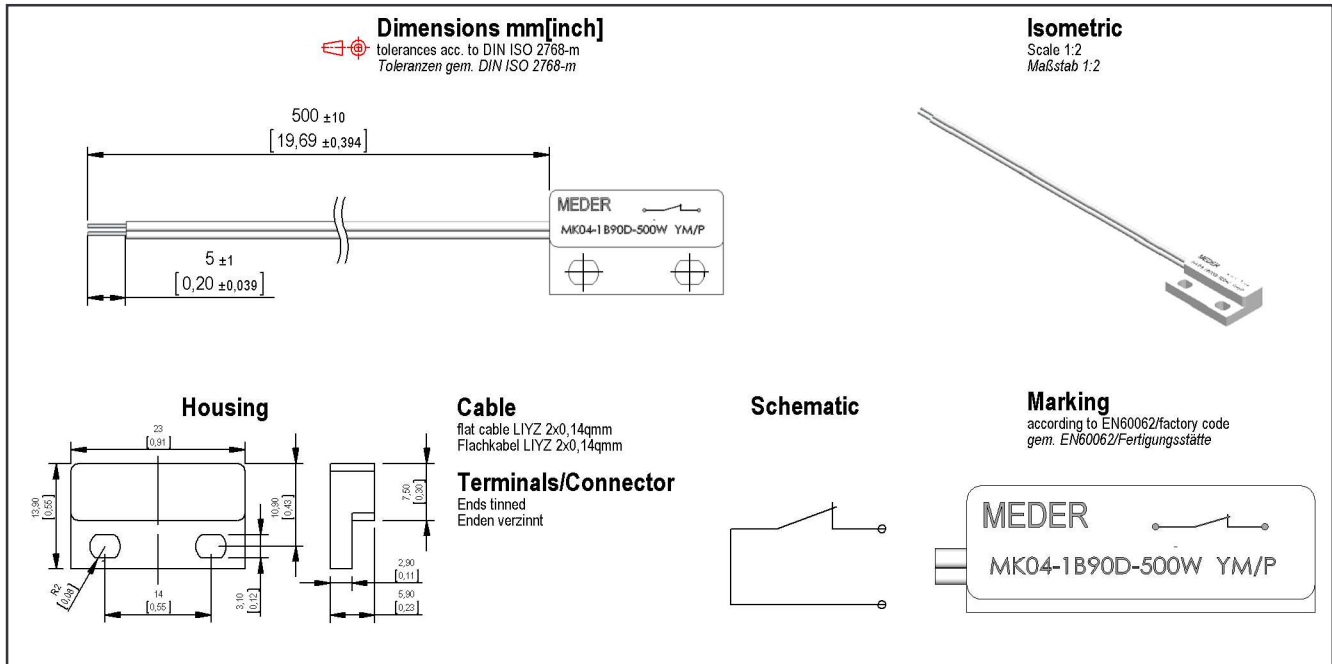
Dimensions mm[inch]
tolerances acc. to DIN ISO 2768-m
Toleranzen gem. DIN ISO 2768-m

500 ±10
[19,69 ±0,394]

5 ±1
[0,20 ±0,039]

MEDER
MK04-1B90D-500W YM/P

Isometric
Scale 1:2
Maßstab 1:2

Housing

23
[0,91]
13,90
[0,55]
10,90
[0,43]
7,50
[0,30]
R2
[0,08]
14
[0,55]
3,10
[0,12]
2,90
[0,11]
5,90
[0,23]

Cable
flat cable LIYZ 2x0,14qmm
Flachkabel LIYZ 2x0,14qmm

Terminals/Connector
Ends tinned
Enden verzinnt

Schematic

Marking
according to EN60062/factory code
gem. EN60062/Fertigungsstätte

MEDER
MK04-1B90D-500W YM/P